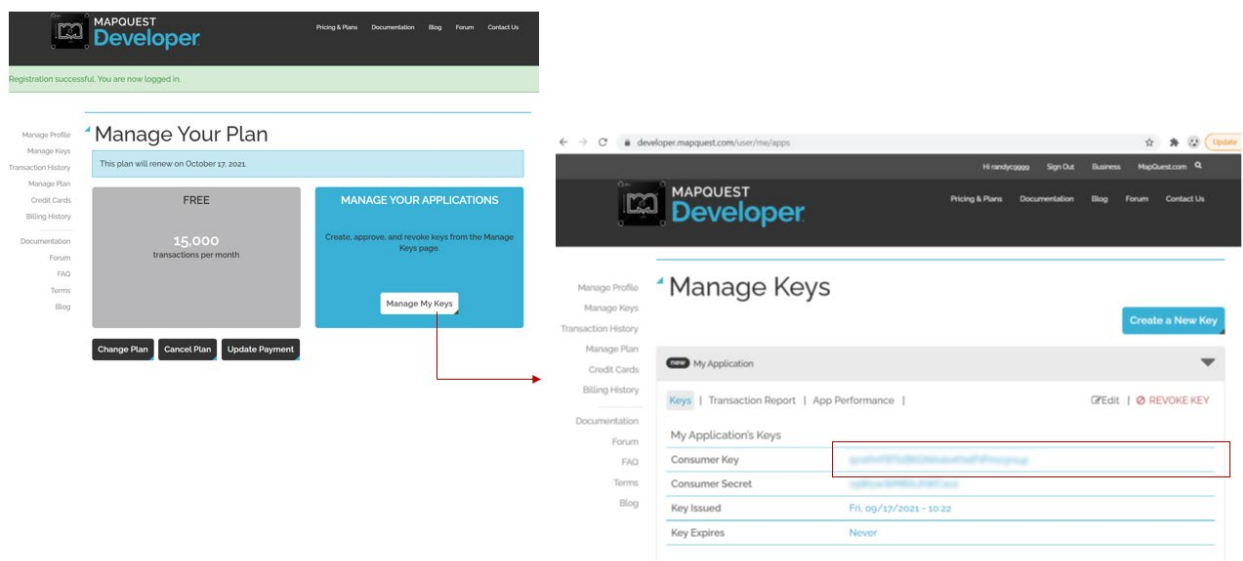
MAPQUEST Developer

Pricing & Plans Documentation Blog Forum Contact Us

Registration successful. You are now logged in.

Manage Profile
Manage Keys
Transaction History
Manage Plan
Credit Cards
Billing History
Documentation
Forum
FAQ
Terms
Blog

Manage Your Plan

This plan will renew on October 17, 2021.

FREE

15,000
transactions per month

MANAGE YOUR APPLICATIONS

Create, approve, and revoke keys from the Manage Keys page.

Manage My Keys

Change Plan Cancel Plan Update Payment

developer.mapquest.com/user/me/apps

Update

Hi randyc9999 Sign Out Business MapQuest.com

MAPQUEST Developer

Pricing & Plans Documentation Blog Forum Contact Us

Manage Profile
Manage Keys
Transaction History
Manage Plan
Credit Cards
Billing History
Documentation
Forum
FAQ
Terms
Blog

Manage Keys

Create a New Key

new My Application

Keys | Transaction Report | App Performance |

Edit | REVOKE KEY

My Application's Keys

| Consumer Key | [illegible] |
|---|---|
| Consumer Secret | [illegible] |
| Key Issued | Fri, 09/17/2021 - 10:22 |
| Key Expires | Never |